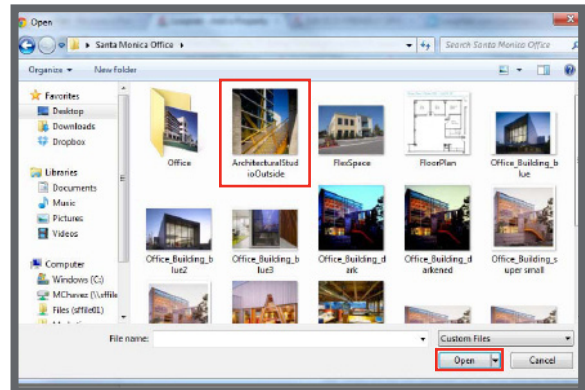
Open

Santa Monica Office

Search Santa Monica Office

Organize ▾ New folder

Favorites
Desktop
Downloads
Dropbox

Libraries
Documents
Music
Pictures
Videos

Computer
Windows (C:)
MChavez (\\effile
Files (\\ffile01)

Office
ArchitecturalStudioOutside
FlexSpace
FloorPlan
Office_Building_blue
Office_Building_blue2
Office_Building_blue3
Office_Building_dark
Office_Building_darkened
Office_Building_super small

File name:
Custom Files
Open
Cancel